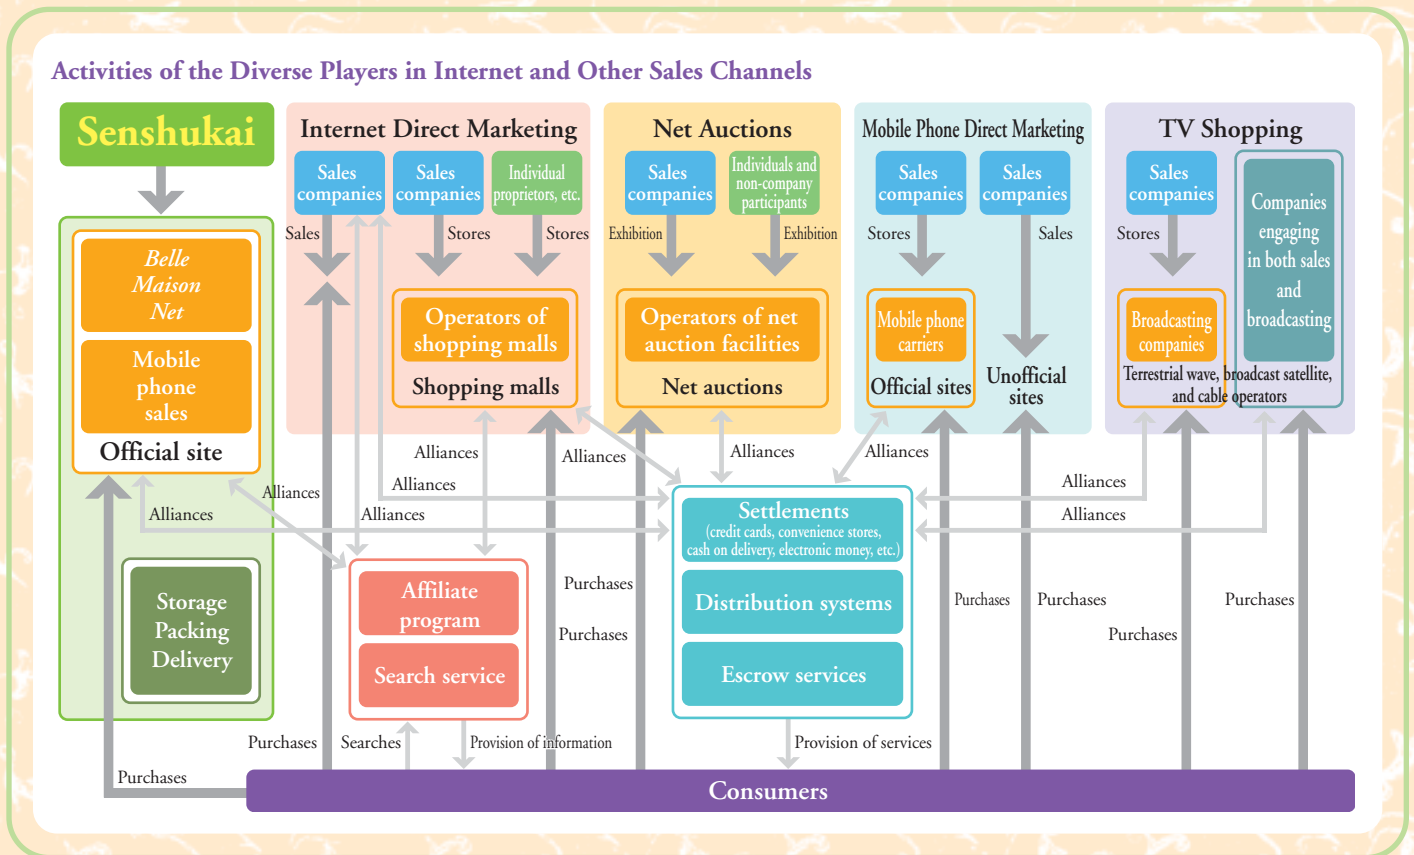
Activities of the Diverse Players in Internet and Other Sales Channels

Senshukai

Belle Maison Net

Mobile phone sales

Official site

Storage Packing Delivery

Internet Direct Marketing

Sales companies

Sales companies

Individual proprietors, etc.

Sales

Stores

Stores

Operators of shopping malls

Shopping malls

Net Auctions

Sales companies

Individuals and non-company participants

Exhibition

Exhibition

Operators of net auction facilities

Net auctions

Mobile Phone Direct Marketing

Sales companies

Sales companies

Stores

Sales

Mobile phone carriers

Official sites

Unofficial sites

TV Shopping

Sales companies

Companies engaging in both sales and broadcasting

Stores

Broadcasting companies

Terrestrial wave, broadcast satellite, and cable operators

Alliances

Alliances

Alliances

Alliances

Alliances

Alliances

Alliances

Alliances

Alliances

Alliances

Settlements (credit cards, convenience stores, cash on delivery, electronic money, etc.)

Distribution systems

Escrow services

Affiliate program

Search service

Purchases

Purchases

Purchases

Purchases

Purchases

Purchases

Purchases

Purchases

Searches

Provision of information

Provision of services

Consumers